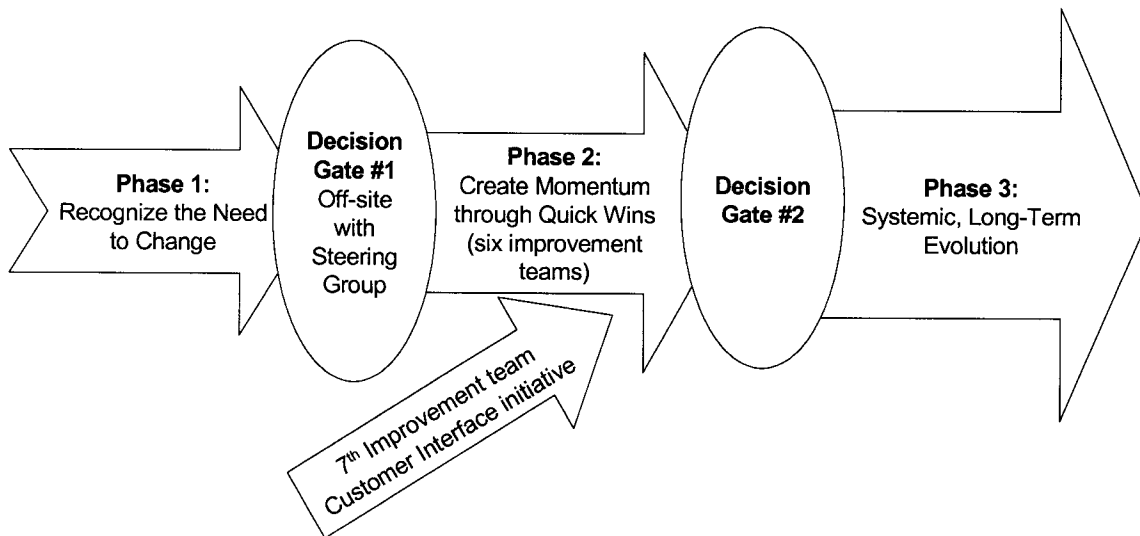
Phase 1:
Recognize the Need to Change

Decision Gate #1
Off-site with Steering Group

Phase 2:
Create Momentum through Quick Wins (six improvement teams)

Decision Gate #2

Phase 3:
Systemic, Long-Term Evolution

$7^{th}$ Improvement team
Customer Interface initiative